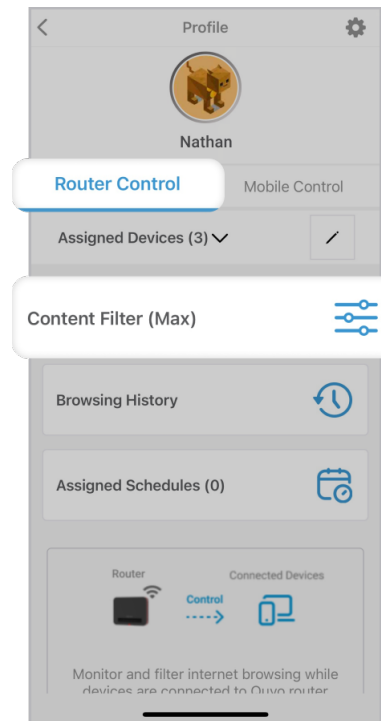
Profile

Nathan

Router Control

Mobile Control

Assigned Devices (3)

Content Filter (Max)

Browsing History

Assigned Schedules (0)

Router

Connected Devices

Control

Monitor and filter internet browsing while devices are connected to Quvo router